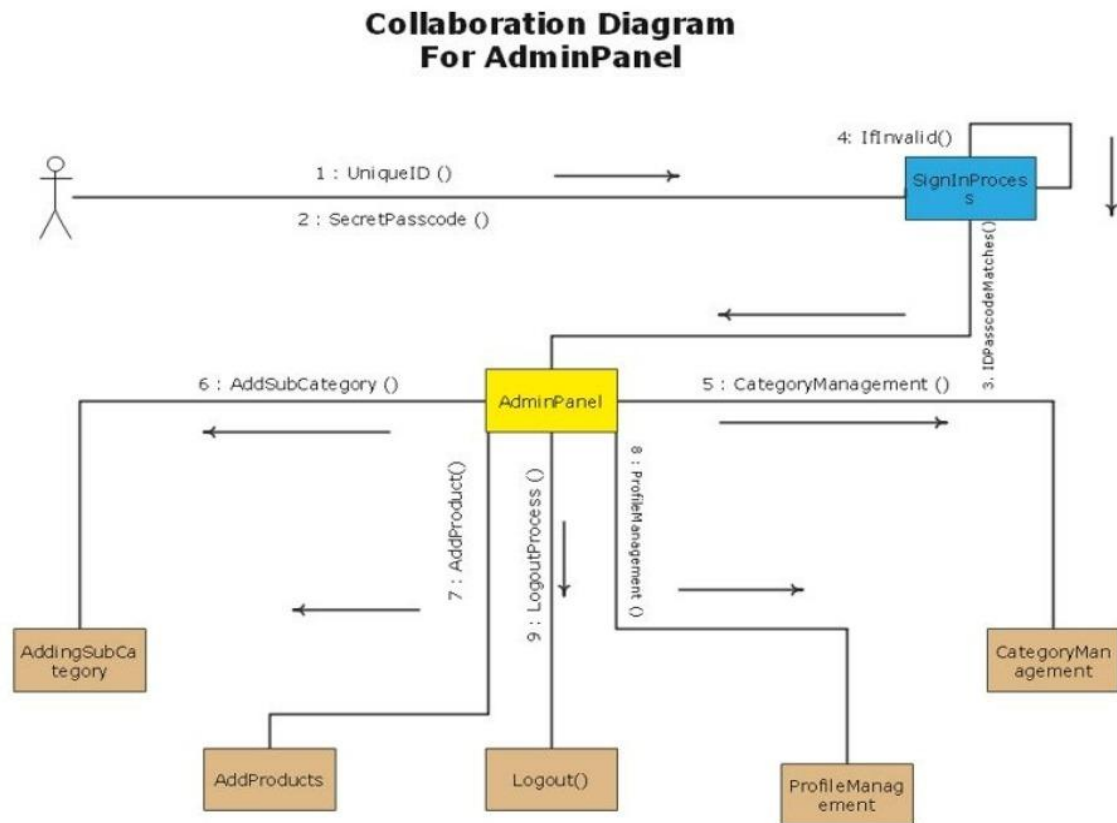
Collaboration Diagram
For AdminPanel

4: IfInvalid()

1 : UniqueID ()

2 : SecretPasscode ()

SignInProcess

3. IDPasscodeMatches()

6 : AddSubCategory ()

AdminPanel

5 : CategoryManagement ()

7 : AddProduct()

9 : LogoutProcess ()

8 : ProfileManagement ()

AddingSubCategory

CategoryManagement

AddProducts

Logout()

ProfileManagement